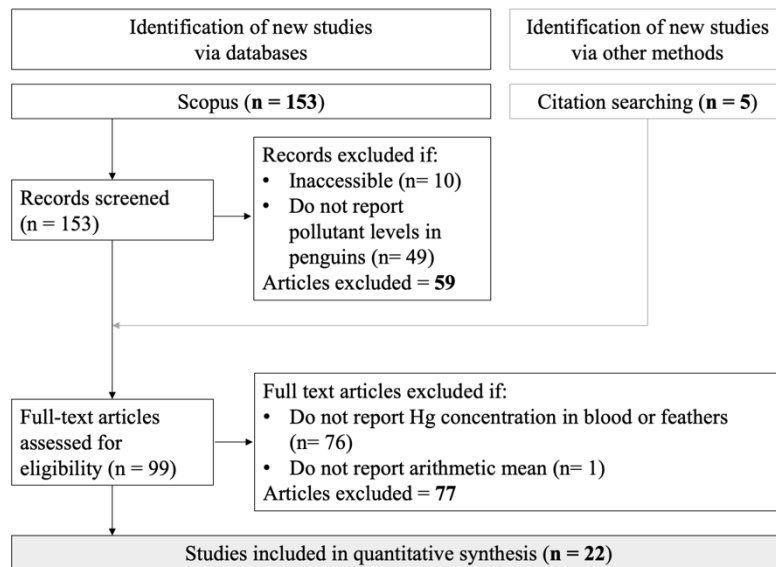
Identification of new studies via databases

Identification of new studies via other methods

Scopus (**n = 153**)

Citation searching (**n = 5**)

Records screened (n = 153)

Records excluded if:
• Inaccessible (n= 10)
• Do not report pollutant levels in penguins (n= 49)
Articles excluded = **59**

Full-text articles assessed for eligibility (n = 99)

Full text articles excluded if:
• Do not report Hg concentration in blood or feathers (n= 76)
• Do not report arithmetic mean (n= 1)
Articles excluded = **77**

Studies included in quantitative synthesis (**n = 22**)